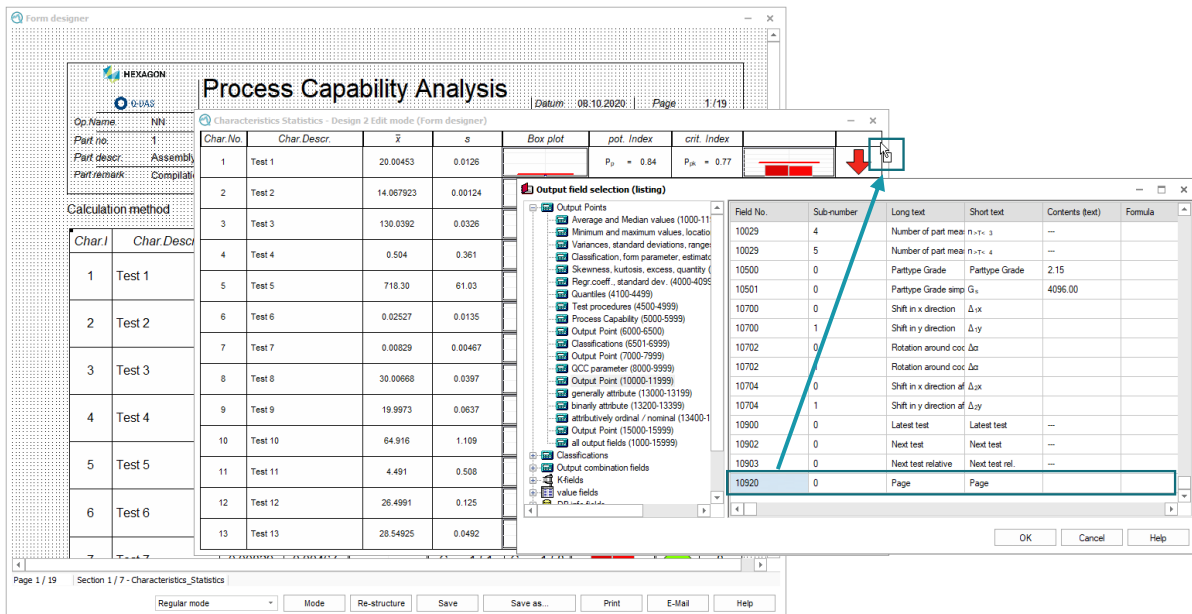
Form designer

HEXAGON
Q-DAS

Process Capability Analysis

Datum 08.10.2020 Page 1 / 19

Op.Name NN
Part no. 1
Part descr. Assembly
Part remark Compilatio

Calculation method

| Char.I | Char.Descr |
|---|---|
| 1 | Test 1 |
| 2 | Test 2 |
| 3 | Test 3 |
| 4 | Test 4 |
| 5 | Test 5 |
| 6 | Test 6 |

Characteristics Statistics - Design 2 Edit mode (Form designer)

| Char.No. | Char.Descr. | $\bar{x}$ | s | Box plot | pot. Index | crit. Index |
|---|---|---|---|---|---|---|
| 1 | Test 1 | 20.00453 | 0.0126 | | $P_p$ = 0.84 | $P_{pk}$ = 0.77 |
| 2 | Test 2 | 14.067923 | 0.00124 | | | |
| 3 | Test 3 | 130.0392 | 0.0326 | | | |
| 4 | Test 4 | 0.504 | 0.361 | | | |
| 5 | Test 5 | 718.30 | 61.03 | | | |
| 6 | Test 6 | 0.02527 | 0.0135 | | | |
| 7 | Test 7 | 0.00829 | 0.00467 | | | |
| 8 | Test 8 | 30.00668 | 0.0397 | | | |
| 9 | Test 9 | 19.9973 | 0.0637 | | | |
| 10 | Test 10 | 64.916 | 1.109 | | | |
| 11 | Test 11 | 4.491 | 0.508 | | | |
| 12 | Test 12 | 26.4991 | 0.125 | | | |
| 13 | Test 13 | 28.54925 | 0.0492 | | | |

Output field selection (listing)

Output Points
Average and Median values (1000-11
Minimum and maximum values, locatio
Variances, standard deviations, range
Classification, form parameter, estimat
Skewness, kurtosis, excess, quantity (
Regr.coeff., standard dev. (4000-4099
Quantiles (4100-4499)
Test procedures (4500-4999)
Process Capability (5000-5999)
Output Point (6000-6500)
Classifications (6501-6999)
Output Point (7000-7999)
QCC parameter (8000-9999)
Output Point (10000-11999)
generally attribute (13000-13199)
binarily attribute (13200-13399)
attributively ordinal / nominal (13400-1
Output Point (15000-15999)
all output fields (1000-15999)
Classifications
Output combination fields
K-fields
value fields

| Field No. | Sub-number | Long text | Short text | Contents (text) | Formula |
|---|---|---|---|---|---|
| 10029 | 4 | Number of part mea | $n_{>T<\ 3}$ | --- | |
| 10029 | 5 | Number of part mea | $n_{>T<\ 4}$ | --- | |
| 10500 | 0 | Parttype Grade | Parttype Grade | 2.15 | |
| 10501 | 0 | Parttype Grade simp | $G_s$ | 4096.00 | |
| 10700 | 0 | Shift in x direction | $\Delta_1x$ | | |
| 10700 | 1 | Shift in y direction | $\Delta_1y$ | | |
| 10702 | 0 | Rotation around coo | $\Delta\alpha$ | | |
| 10702 | | Rotation around coo | $\Delta\alpha$ | | |
| 10704 | 0 | Shift in x direction af | $\Delta_2x$ | | |
| 10704 | 1 | Shift in y direction af | $\Delta_2y$ | | |
| 10900 | 0 | Latest test | Latest test | --- | |
| 10902 | 0 | Next test | Next test | --- | |
| 10903 | 0 | Next test relative | Next test rel. | --- | |
| 10920 | 0 | Page | Page | | |

OK Cancel Help

Page 1 / 19 Section 1 / 7 - Characteristics_Statistics

Regular mode Mode Re-structure Save Save as... Print E-Mail Help